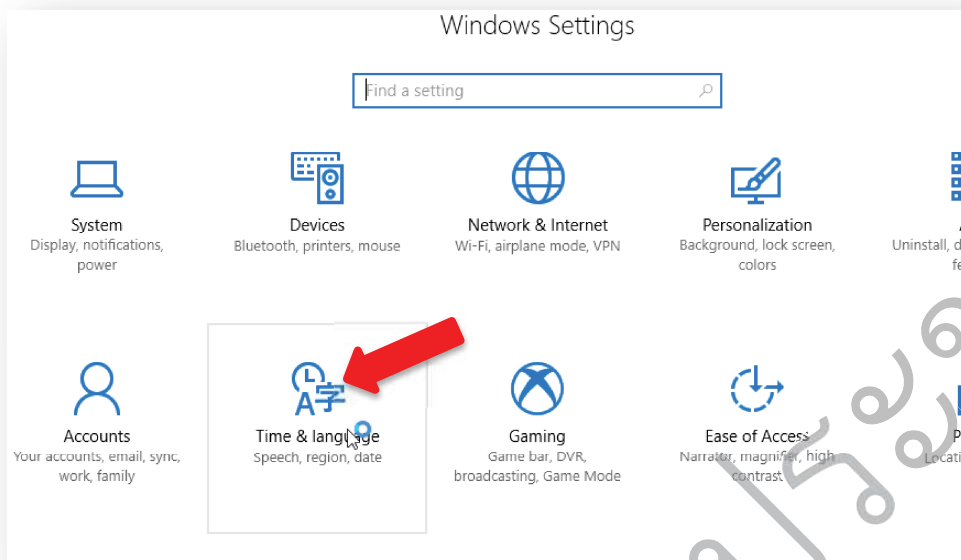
Windows Settings

Find a setting

System
Display, notifications, power

Devices
Bluetooth, printers, mouse

Network & Internet
Wi-Fi, airplane mode, VPN

Personalization
Background, lock screen, colors

Uninstall, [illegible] fe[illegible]

Accounts
Your accounts, email, sync, work, family

Time & language
Speech, region, date

Gaming
Game bar, DVR, broadcasting, Game Mode

Ease of Access
Narrator, magnifier, high contrast

P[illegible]
Locati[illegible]